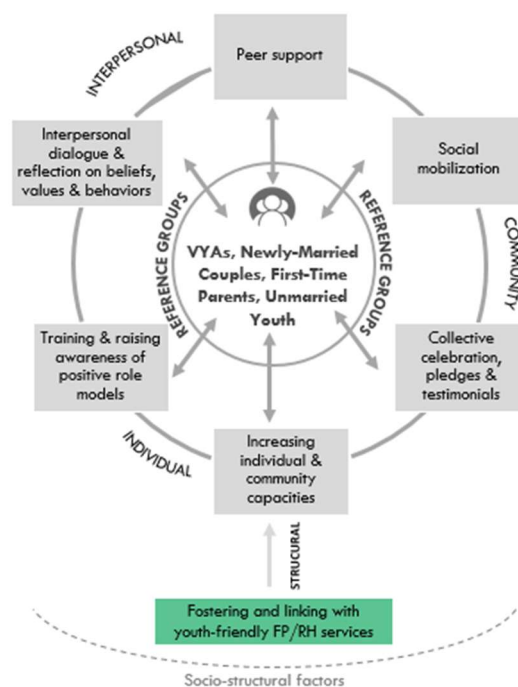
INTERPERSONAL

Peer support

Interpersonal dialogue & reflection on beliefs, values & behaviors

Social mobilization

COMMUNITY

REFERENCE GROUPS

REFERENCE GROUPS

VYAs, Newly-Married Couples, First-Time Parents, Unmarried Youth

Training & raising awareness of positive role models

Collective celebration, pledges & testimonials

INDIVIDUAL

Increasing individual & community capacities

STRUCURAL

Fostering and linking with youth-friendly FP/RH services

Socio-structural factors